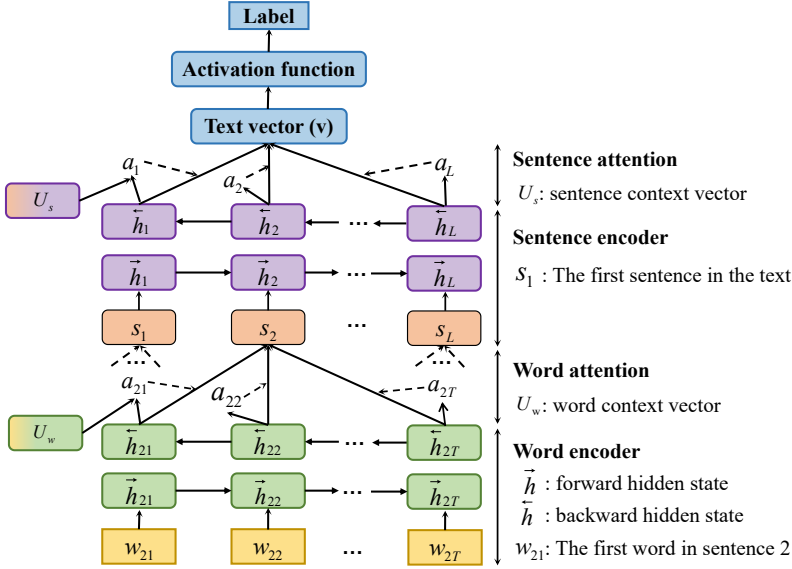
Label

Activation function

Text vector (v)

$a_1$ $a_2$ $a_L$

$U_s$

$\overleftarrow{h}_1$ $\overleftarrow{h}_2$ ... $\overleftarrow{h}_L$

$\overrightarrow{h}_1$ $\overrightarrow{h}_2$ ... $\overrightarrow{h}_L$

$s_1$ $s_2$ ... $s_L$

$a_{21}$ $a_{22}$ $a_{2T}$

$U_w$

$\overleftarrow{h}_{21}$ $\overleftarrow{h}_{22}$ ... $\overleftarrow{h}_{2T}$

$\overrightarrow{h}_{21}$ $\overrightarrow{h}_{22}$ ... $\overrightarrow{h}_{2T}$

$w_{21}$ $w_{22}$ ... $w_{2T}$

Sentence attention

$U_s$: sentence context vector

Sentence encoder

$s_1$ : The first sentence in the text

Word attention

$U_w$: word context vector

Word encoder

$\overrightarrow{h}$ : forward hidden state

$\overleftarrow{h}$ : backward hidden state

$w_{21}$: The first word in sentence 2